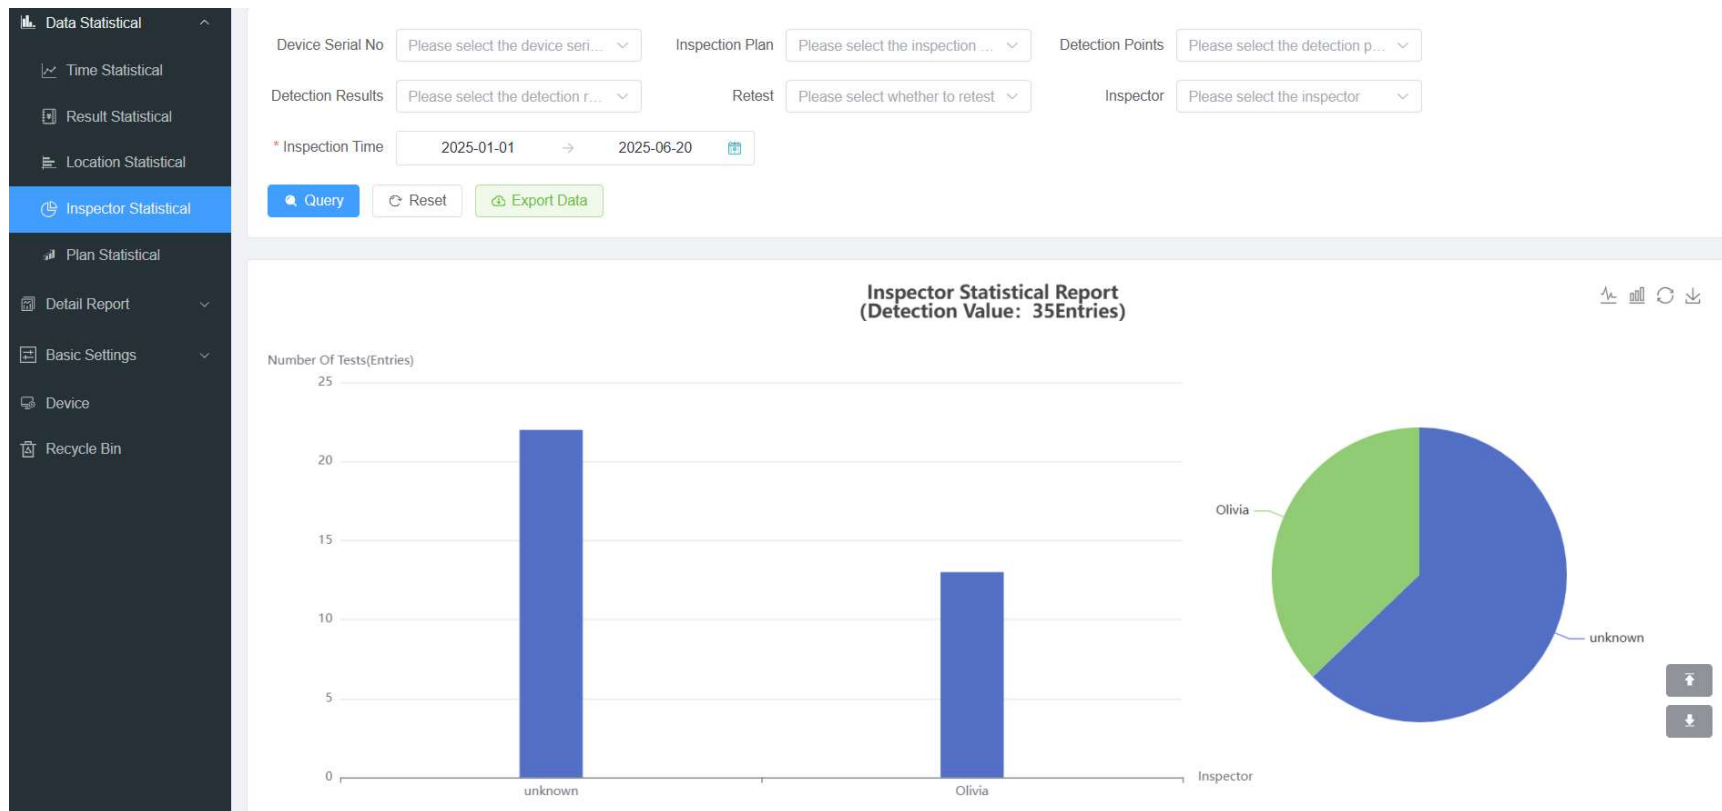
Data Statistical

Time Statistical

Result Statistical

Location Statistical

Inspector Statistical

Plan Statistical

Detail Report

Basic Settings

Device

Recycle Bin

Device Serial No Please select the device seri...

Inspection Plan Please select the inspection ...

Detection Points Please select the detection p...

Detection Results Please select the detection r...

Retest Please select whether to retest

Inspector Please select the inspector

* Inspection Time 2025-01-01 → 2025-06-20

Query Reset Export Data

Inspector Statistical Report
(Detection Value: 35Entries)

Number Of Tests(Entries)

25
20
15
10
5
0

unknown
Olivia

Inspector

Olivia
unknown